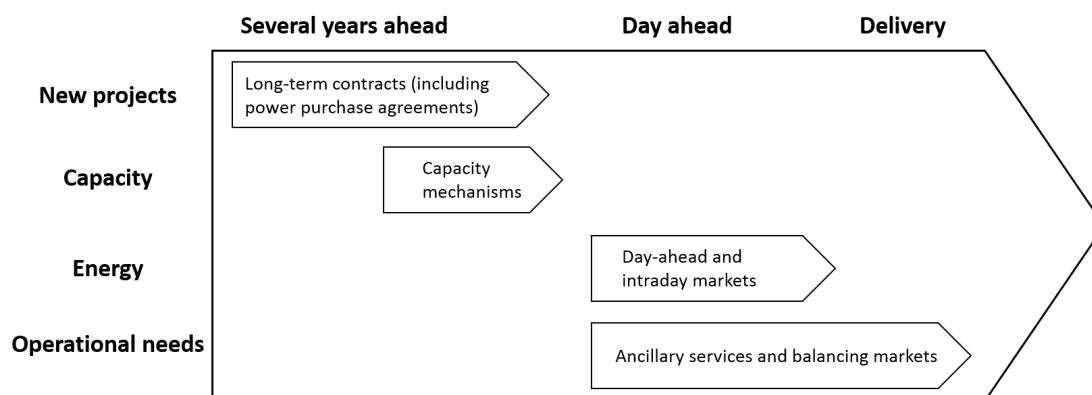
Several years ahead

Day ahead

Delivery

New projects

Long-term contracts (including power purchase agreements)

Capacity

Capacity mechanisms

Energy

Day-ahead and intraday markets

Operational needs

Ancillary services and balancing markets